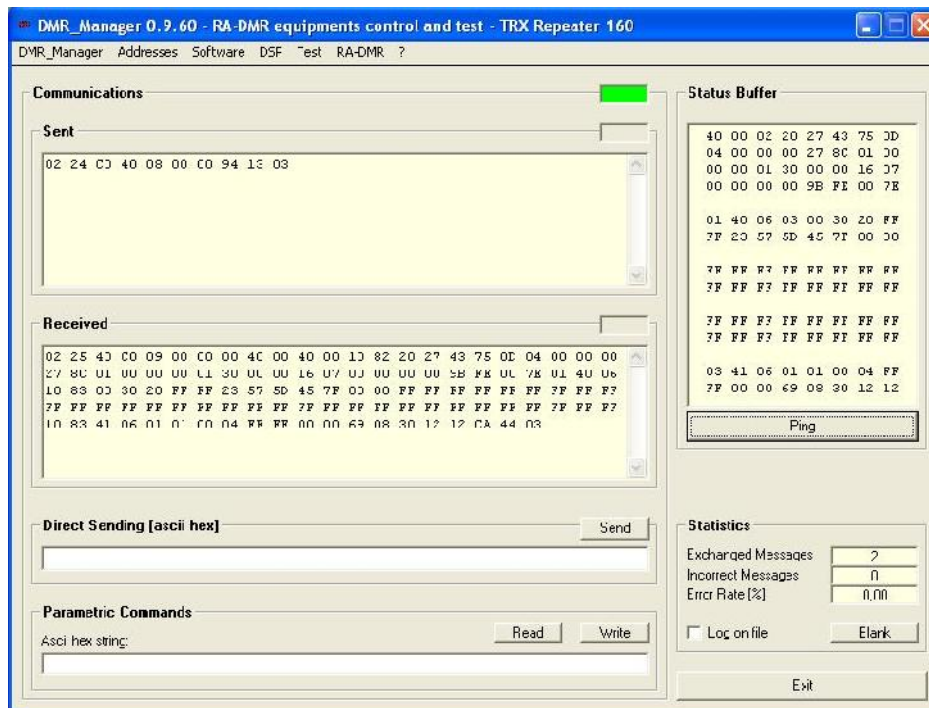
DMR_Manager 0.9.60 - RA-DMR equipments control and test - TRX Repeater 160

DMR_Manager Addresses Software DSF Test RA-DMR ?

Communications

Sent

02 24 C0 40 08 00 C0 94 13 03

Received

02 25 40 C0 09 00 C0 00 40 00 40 00 10 82 20 27 43 75 0D 04 00 00 00
27 8C 01 00 00 00 C1 30 0C 00 16 07 0J 00 00 00 9B FE 0C 7E 01 40 06
10 83 03 30 20 FF FF 23 57 5D 45 7F 03 00 FF FF FF FF FF FF 7F FF F7
7F FF FF FF FF FF FF FF FF FF 7F FF FF FF FF FF FF FF FF FF 7F FF F7
10 83 41 06 01 01 C0 04 FF FF 00 00 69 08 30 12 12 CA 44 03

Direct Sending [ascii hex]

Send

Parametric Commands

Asci hex string:

Read

Write

Status Buffer

40 00 02 20 27 43 75 0D
04 00 00 00 27 8C 01 00
00 00 01 30 00 00 16 07
00 00 00 00 9B FE 00 7E

01 40 06 03 00 30 20 FF
7F 23 57 5D 45 7F 00 00

7F FF F7 FF FF FF FF FF
7F FF F7 FF FF FF FF FF

7F FF F7 FF FF FF FF FF
7F FF F7 FF FF FF FF FF

03 41 06 01 01 00 04 FF
7F 00 00 69 08 30 12 12

Ping

Statistics

Exchanged Messages 2

Incorrect Messages 0

Error Rate [%] 0,00

Log on file

Blank

Exit